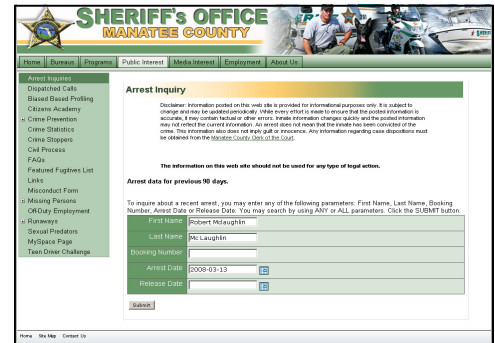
SHERIFF's OFFICE
MANATEE COUNTY

Home | Bureaus | Programs | Public Interest | Media Interest | Employment | About Us

Arrest Inquiries
Dispatched Calls
Biased Based Profiling
Citizens Academy
Crime Prevention
Crime Statistics
Crime Stoppers
Civil Process
FAQs
Featured Fugitives List
Links
Misconduct Form
Missing Persons
OffDuty Employment
Runaways
Sexual Predators
MySpace Page
Teen Driver Challenge

Arrest Inquiry

Disclaimer: Information posted on this web site is provided for informational purposes only. It is subject to change and may be updated periodically. While every effort is made to ensure that the posted information is accurate, it may contain factual or other errors. Inmate information changes quickly and the posted information may not reflect the current information. An arrest does not mean that the inmate has been convicted of the crime. This information also does not imply guilt or innocence. Any information regarding case dispositions must be obtained from the Manatee County Clerk of the Court.

The information on this web site should not be used for any type of legal action.

Arrest data for previous 90 days.

To inquire about a recent arrest, you may enter any of the following parameters: First Name, Last Name, Booking Number, Arrest Date or Release Date. You may search by using ANY or ALL parameters. Click the SUBMIT button.

| First Name | Robert Mclaughlin |
| Last Name | Mc Laughlin |
| Booking Number | |
| Arrest Date | 2008-03-13 |
| Release Date | |

Submit

Home Site Map Contact Us